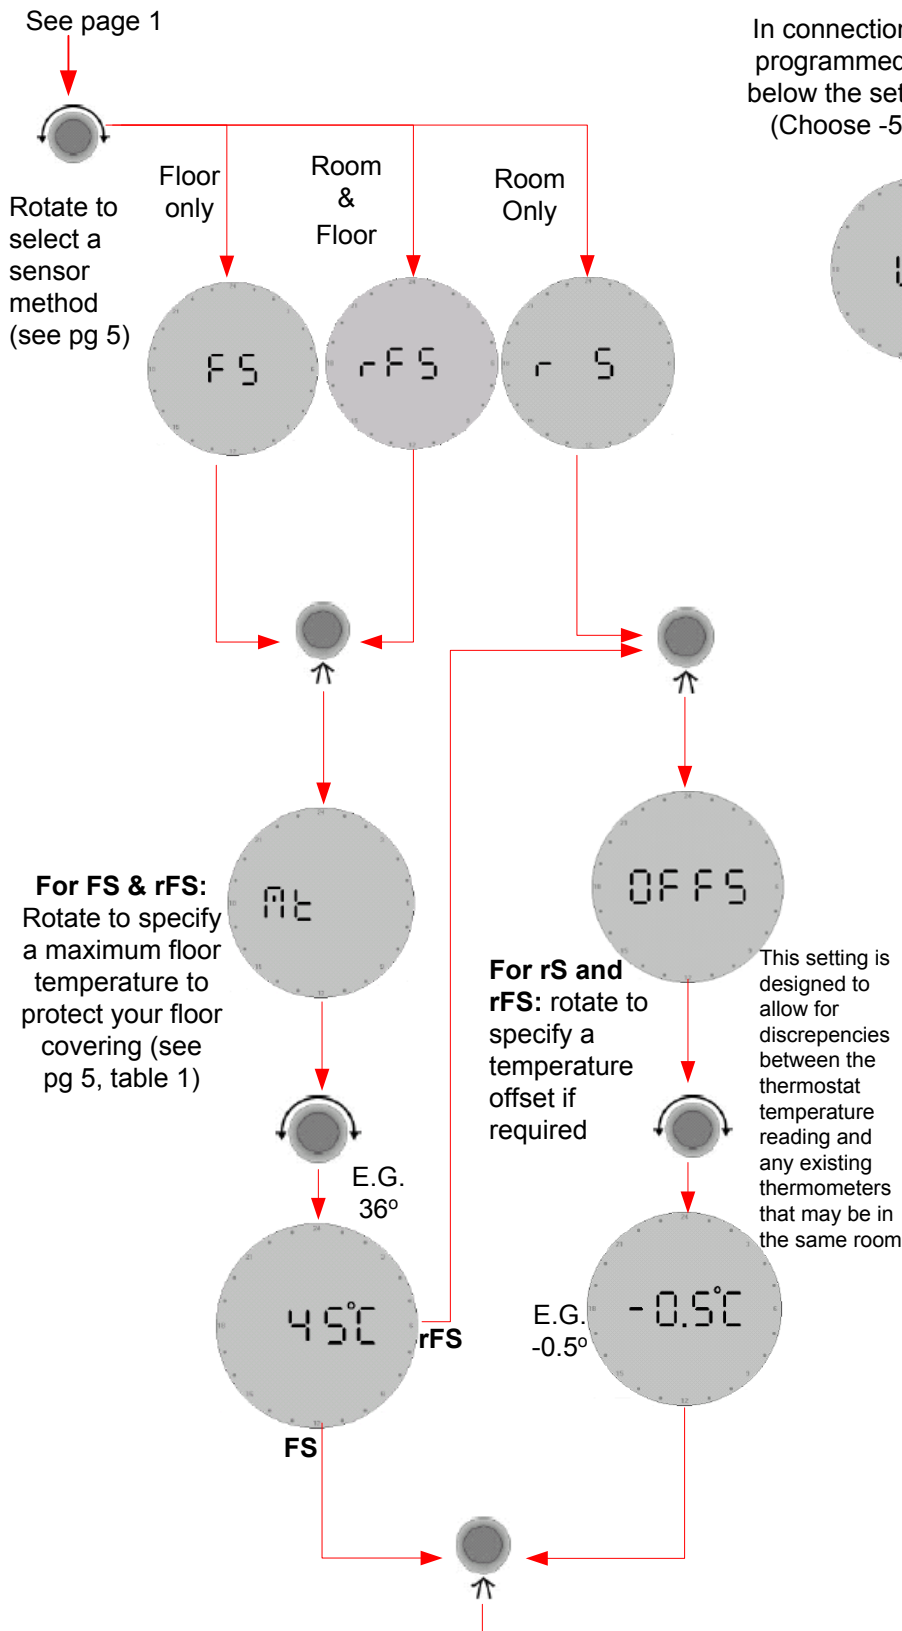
See page 1

In connection programmed below the set (Choose -5

Rotate to select a sensor method (see pg 5)

Floor only

Room & Floor

Room Only

FS

rFS

r S

For FS & rFS: Rotate to specify a maximum floor temperature to protect your floor covering (see pg 5, table 1)

Mt

E.G. 36º

45°C

rFS

FS

OFFS

For rS and rFS: rotate to specify a temperature offset if required

This setting is designed to allow for discrepencies between the thermostat temperature reading and any existing thermometers that may be in the same room

E.G. -0.5º

-0.5°C